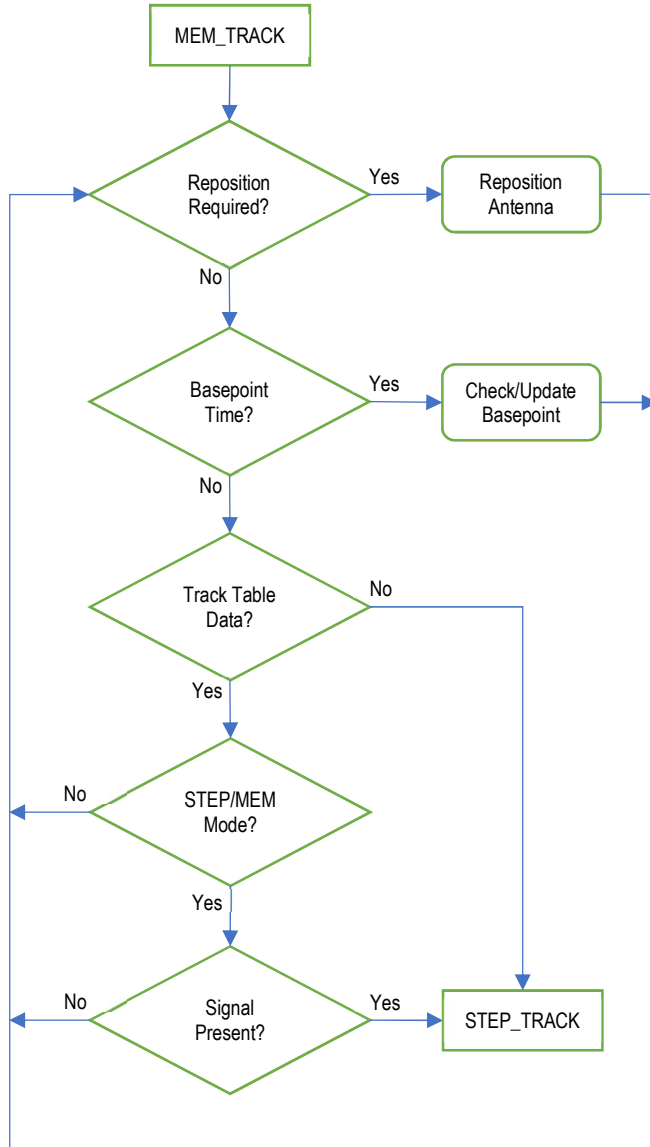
MEM_TRACK

Reposition Required?

Yes

Reposition Antenna

No

Basepoint Time?

Yes

Check/Update Basepoint

No

Track Table Data?

No

Yes

No

STEP/MEM Mode?

Yes

No

Signal Present?

Yes

STEP_TRACK